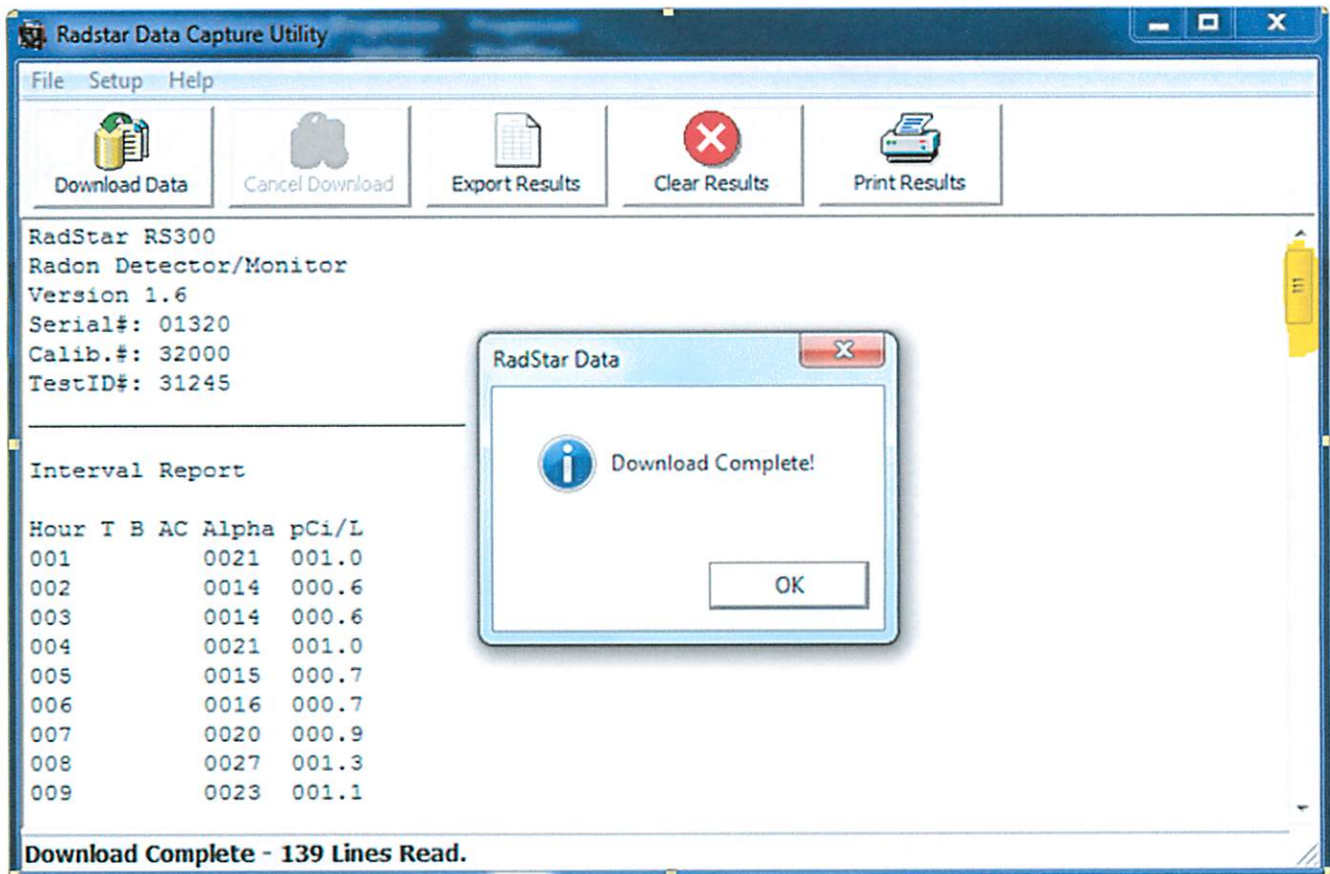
Radstar Data Capture Utility

File Setup Help

Download Data
Cancel Download
Export Results
Clear Results
Print Results

RadStar RS300
Radon Detector/Monitor
Version 1.6
Serial#: 01320
Calib.#: 32000
TestID#: 31245

Interval Report

| Hour | T | B | AC | Alpha | pCi/L |
|---|---|---|---|---|---|
| 001 | | | | 0021 | 001.0 |
| 002 | | | | 0014 | 000.6 |
| 003 | | | | 0014 | 000.6 |
| 004 | | | | 0021 | 001.0 |
| 005 | | | | 0015 | 000.7 |
| 006 | | | | 0016 | 000.7 |
| 007 | | | | 0020 | 000.9 |
| 008 | | | | 0027 | 001.3 |
| 009 | | | | 0023 | 001.1 |

RadStar Data

Download Complete!

OK

Download Complete - 139 Lines Read.